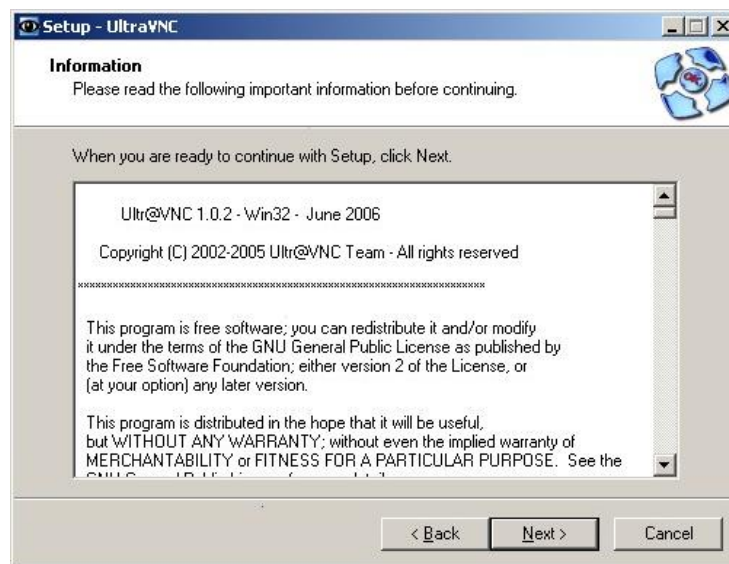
Setup - UltraVNC

Information
Please read the following important information before continuing.

When you are ready to continue with Setup, click Next.

Ultr@VNC 1.0.2 - Win32 - June 2006

Copyright (C) 2002-2005 Ultr@VNC Team - All rights reserved

**************************************************************************

This program is free software; you can redistribute it and/or modify it under the terms of the GNU General Public License as published by the Free Software Foundation; either version 2 of the License, or (at your option) any later version.

This program is distributed in the hope that it will be useful, but WITHOUT ANY WARRANTY; without even the implied warranty of MERCHANTABILITY or FITNESS FOR A PARTICULAR PURPOSE. See the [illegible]

< Back Next > Cancel